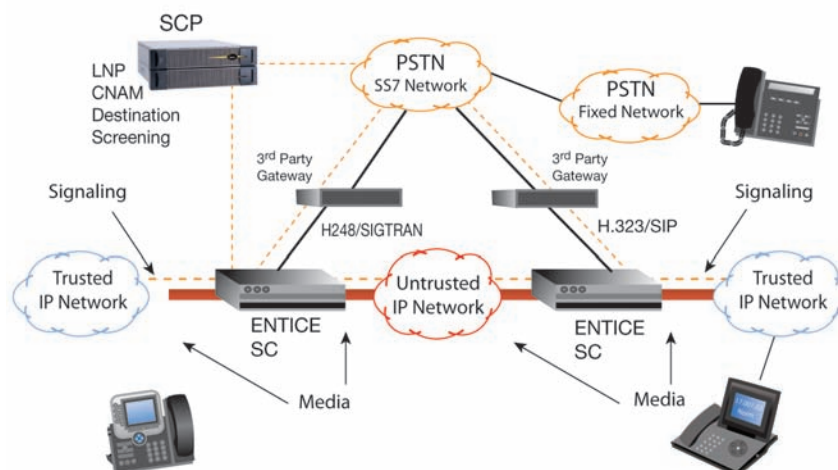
SCP

LNP
CNAM
Destination
Screening

PSTN
SS7 Network

PSTN
Fixed Network

3rd Party
Gateway

3rd Party
Gateway

Signaling

Signaling

H248/SIGTRAN

H.323/SIP

Trusted
IP Network

Untrusted
IP Network

Trusted
IP Network

ENTICE
SC

ENTICE
SC

Media

Media